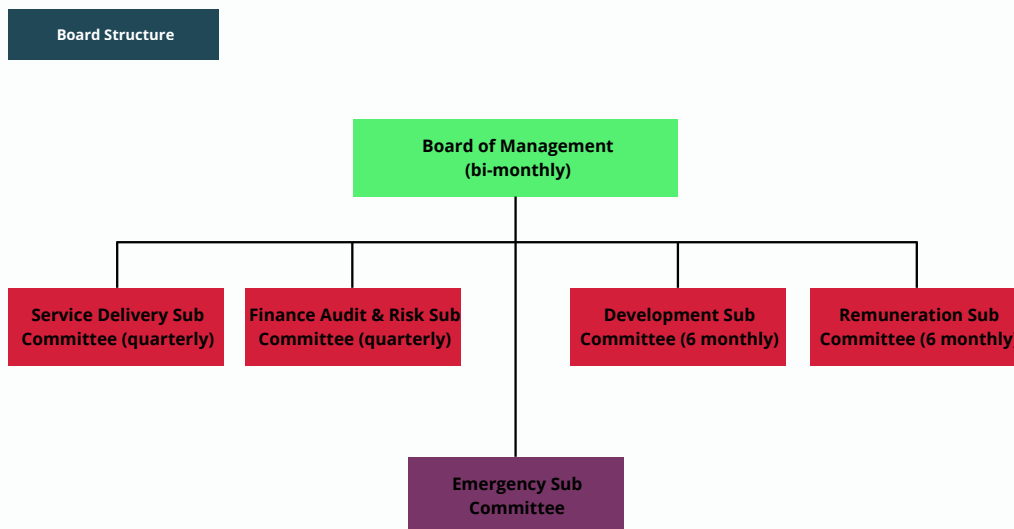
Board Structure

Board of Management (bi-monthly)

Service Delivery Sub Committee (quarterly)

Finance Audit & Risk Sub Committee (quarterly)

Development Sub Committee (6 monthly)

Remuneration Sub Committee (6 monthly

Emergency Sub Committee